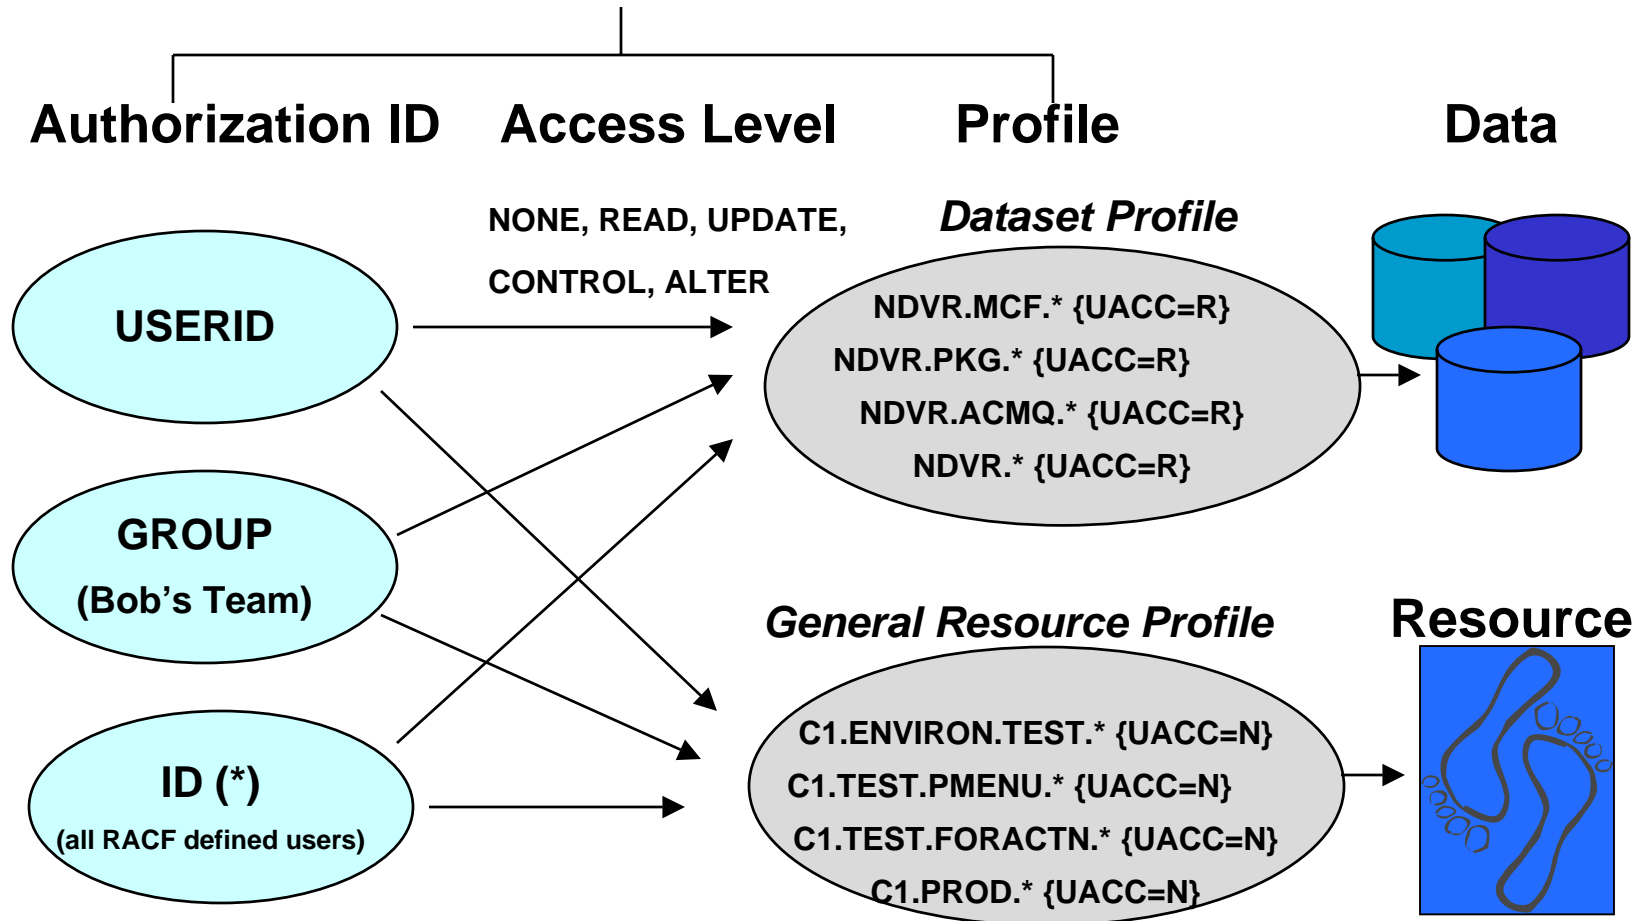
Authorization ID Access Level Profile Data

NONE, READ, UPDATE, CONTROL, ALTER

Dataset Profile

USERID

NDVR.MCF.* {UACC=R}
NDVR.PKG.* {UACC=R}
NDVR.ACMQ.* {UACC=R}
NDVR.* {UACC=R}

GROUP
(Bob’s Team)

General Resource Profile

Resource

ID (*)
(all RACF defined users)

C1.ENVIRON.TEST.* {UACC=N}
C1.TEST.PMENU.* {UACC=N}
C1.TEST.FORACTN.* {UACC=N}
C1.PROD.* {UACC=N}